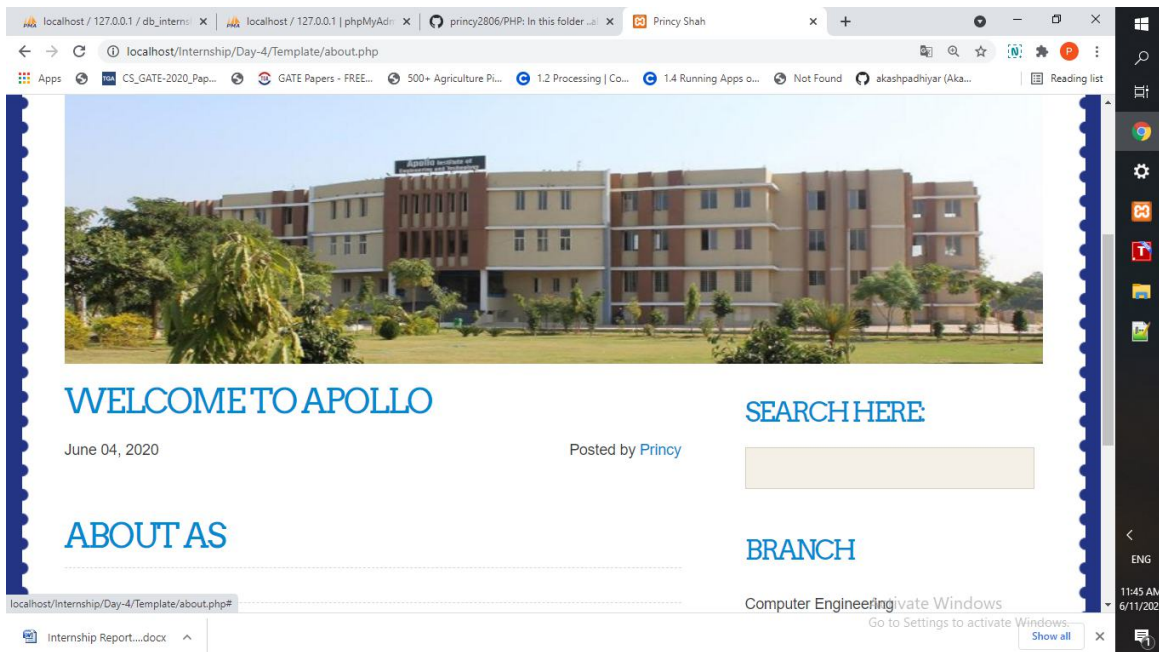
localhost / 127.0.0.1 / db_interns ×   localhost / 127.0.0.1 | phpMyAdm ×   princy2806/PHP: In this folder ... ×   Princy Shah ×   +

localhost/Internship/Day-4/Template/about.php

Apps   CS_GATE-2020_Pap...   GATE Papers - FREE...   500+ Agriculture Pi...   1.2 Processing | Co...   1.4 Running Apps o...   Not Found   akashpadhiyar (Aka...   Reading list

Apollo Institute of Engineering and Technology

WELCOME TO APOLLO

June 04, 2020

Posted by Princy

ABOUT AS

SEARCH HERE:

BRANCH

Computer Engineering

Activate Windows
Go to Settings to activate Windows.

localhost/Internship/Day-4/Template/about.php#

Internship Report....docx

Show all

ENG

11:45 AM
6/11/202